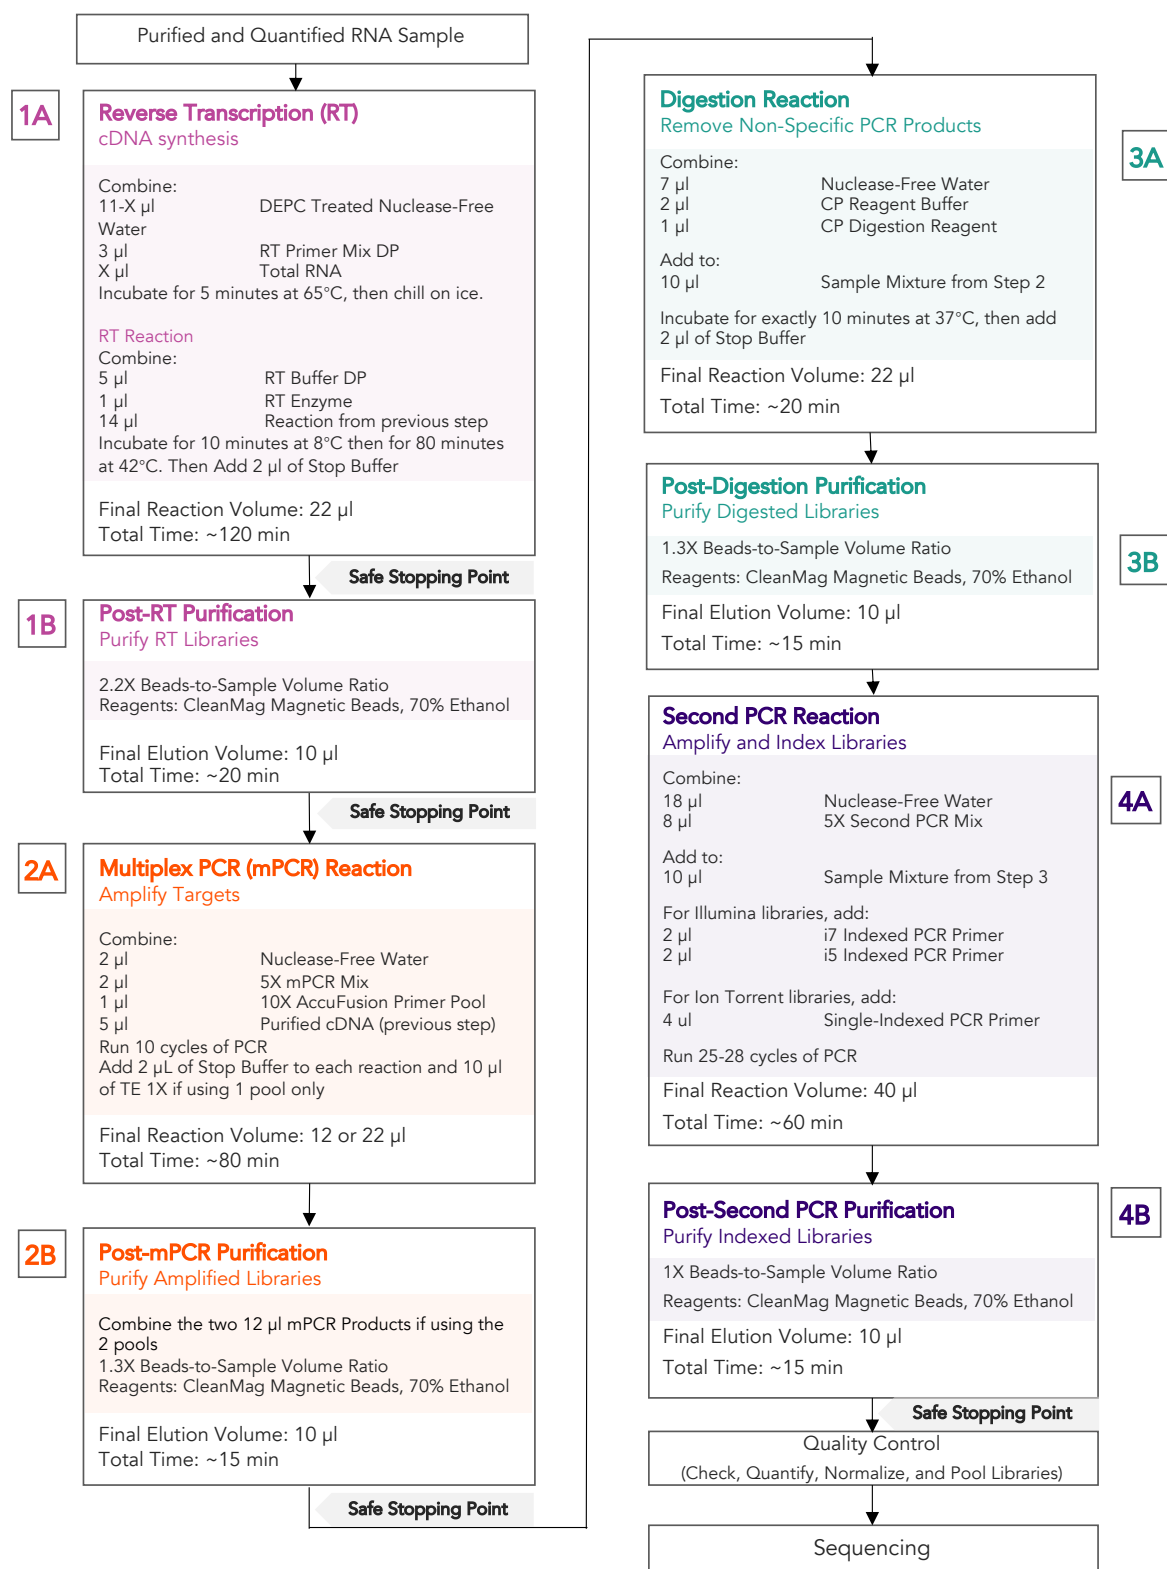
Purified and Quantified RNA Sample

1A

Reverse Transcription (RT)
cDNA synthesis

Combine:
11-X µl DEPC Treated Nuclease-Free Water
3 µl RT Primer Mix DP
X µl Total RNA
Incubate for 5 minutes at 65°C, then chill on ice.

RT Reaction
Combine:
5 µl RT Buffer DP
1 µl RT Enzyme
14 µl Reaction from previous step
Incubate for 10 minutes at 8°C then for 80 minutes at 42°C. Then Add 2 µl of Stop Buffer

Final Reaction Volume: 22 µl
Total Time: ~120 min

Safe Stopping Point

1B

Post-RT Purification
Purify RT Libraries

2.2X Beads-to-Sample Volume Ratio
Reagents: CleanMag Magnetic Beads, 70% Ethanol

Final Elution Volume: 10 µl
Total Time: ~20 min

Safe Stopping Point

2A

Multiplex PCR (mPCR) Reaction
Amplify Targets

Combine:
2 µl Nuclease-Free Water
2 µl 5X mPCR Mix
1 µl 10X AccuFusion Primer Pool
5 µl Purified cDNA (previous step)
Run 10 cycles of PCR
Add 2 µL of Stop Buffer to each reaction and 10 µl of TE 1X if using 1 pool only

Final Reaction Volume: 12 or 22 µl
Total Time: ~80 min

2B

Post-mPCR Purification
Purify Amplified Libraries

Combine the two 12 µl mPCR Products if using the 2 pools
1.3X Beads-to-Sample Volume Ratio
Reagents: CleanMag Magnetic Beads, 70% Ethanol

Final Elution Volume: 10 µl
Total Time: ~15 min

Safe Stopping Point

Digestion Reaction
Remove Non-Specific PCR Products

3A

Combine:
7 µl Nuclease-Free Water
2 µl CP Reagent Buffer
1 µl CP Digestion Reagent

Add to:
10 µl Sample Mixture from Step 2

Incubate for exactly 10 minutes at 37°C, then add 2 µl of Stop Buffer

Final Reaction Volume: 22 µl
Total Time: ~20 min

Post-Digestion Purification
Purify Digested Libraries

3B

1.3X Beads-to-Sample Volume Ratio
Reagents: CleanMag Magnetic Beads, 70% Ethanol

Final Elution Volume: 10 µl
Total Time: ~15 min

Second PCR Reaction
Amplify and Index Libraries

4A

Combine:
18 µl Nuclease-Free Water
8 µl 5X Second PCR Mix

Add to:
10 µl Sample Mixture from Step 3

For Illumina libraries, add:
2 µl i7 Indexed PCR Primer
2 µl i5 Indexed PCR Primer

For Ion Torrent libraries, add:
4 ul Single-Indexed PCR Primer

Run 25-28 cycles of PCR

Final Reaction Volume: 40 µl
Total Time: ~60 min

Post-Second PCR Purification
Purify Indexed Libraries

4B

1X Beads-to-Sample Volume Ratio
Reagents: CleanMag Magnetic Beads, 70% Ethanol

Final Elution Volume: 10 µl
Total Time: ~15 min

Safe Stopping Point

Quality Control
(Check, Quantify, Normalize, and Pool Libraries)

Sequencing